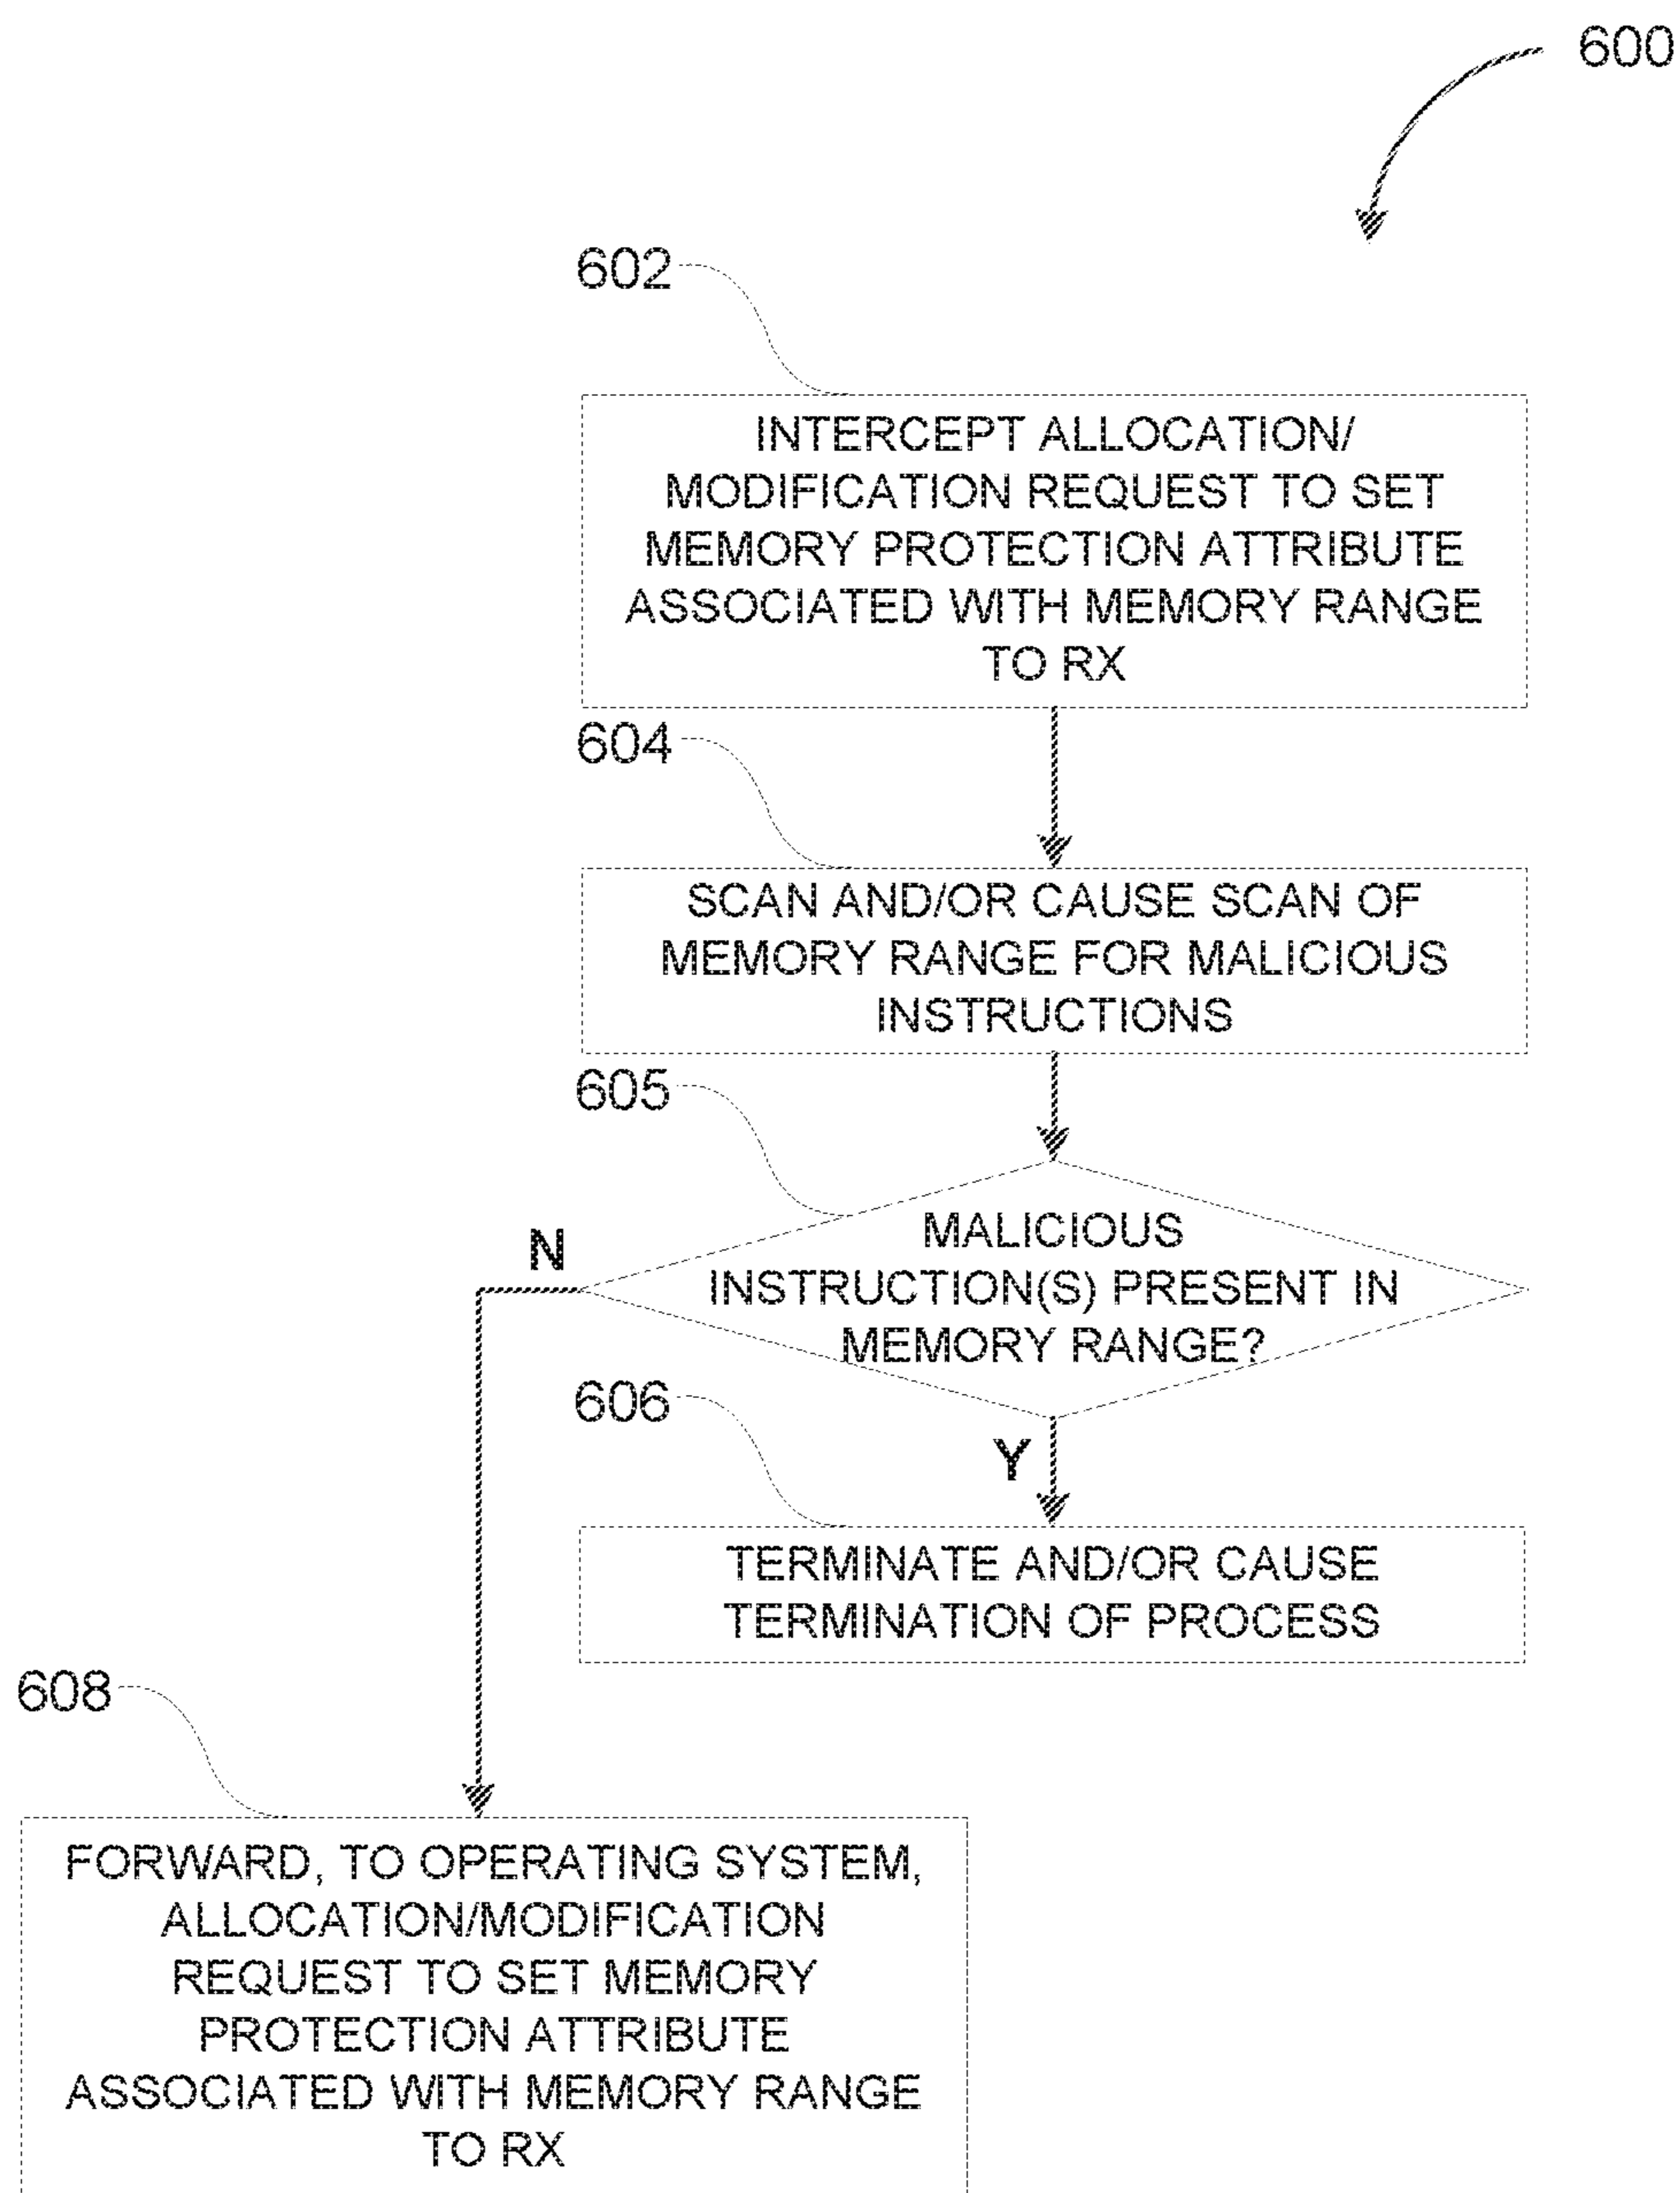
600

602

INTERCEPT ALLOCATION/ MODIFICATION REQUEST TO SET MEMORY PROTECTION ATTRIBUTE ASSOCIATED WITH MEMORY RANGE TO RX

604

SCAN AND/OR CAUSE SCAN OF MEMORY RANGE FOR MALICIOUS INSTRUCTIONS

605

N

MALICIOUS INSTRUCTION(S) PRESENT IN MEMORY RANGE?

606

Y

TERMINATE AND/OR CAUSE TERMINATION OF PROCESS

608

FORWARD, TO OPERATING SYSTEM, ALLOCATION/MODIFICATION REQUEST TO SET MEMORY PROTECTION ATTRIBUTE ASSOCIATED WITH MEMORY RANGE TO RX